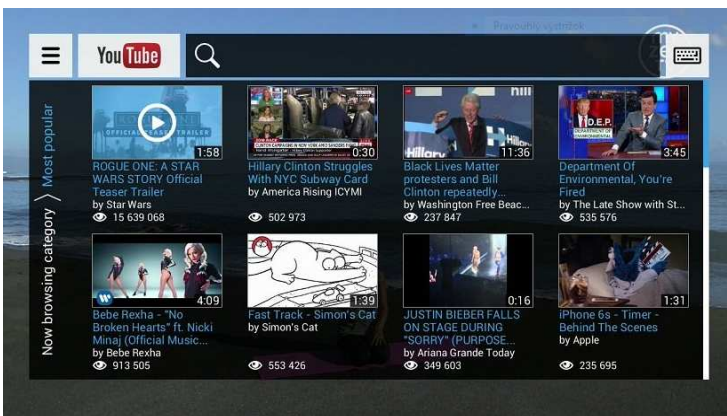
Pravdivý výsledok

You Tube

Now browsing category 〉 Most popular

OFFICIAL TEASER TRAILER
1:58
ROGUE ONE: A STAR WARS STORY Official Teaser Trailer
by Star Wars
15 639 068

0:30
Hillary Clinton Struggles With NYC Subway Card
by America Rising ICYMI
502 973

Hillary
11:36
Black Lives Matter protesters and Bill Clinton repeatedly...
by Washington Free Beac...
237 847

D.E.P.
DEPARTMENT OF ENVIRONMENTAL
3:45
Department Of Environmental, You're Fired
by The Late Show with St...
535 576

4:09
Bebe Rexha - "No Broken Hearts" ft. Nicki Minaj (Official Music...
by Bebe Rexha
913 505

1:39
Fast Track - Simon's Cat
by Simon's Cat
553 426

0:16
JUSTIN BIEBER FALLS ON STAGE DURING "SORRY" (PURPOSE...
by Ariana Grande Today
349 603

1:31
iPhone 6s - Timer - Behind The Scenes
by Apple
235 695